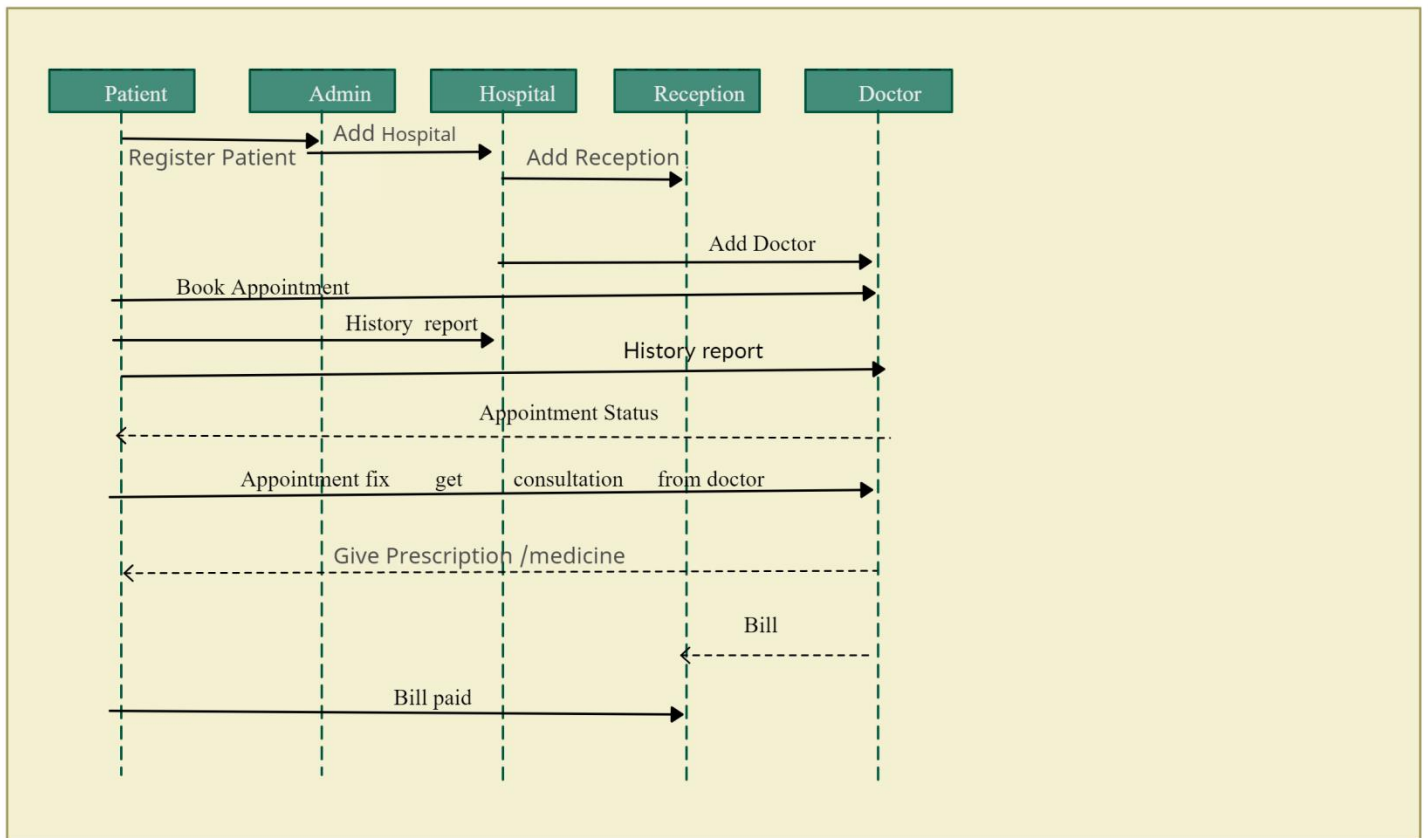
Patient
Admin
Hospital
Reception
Doctor

Add Hospital
Register Patient
Add Reception
Add Doctor
Book Appointment
History report
History report
Appointment Status
Appointment fix get consultation from doctor
Give Prescription /medicine
Bill
Bill paid